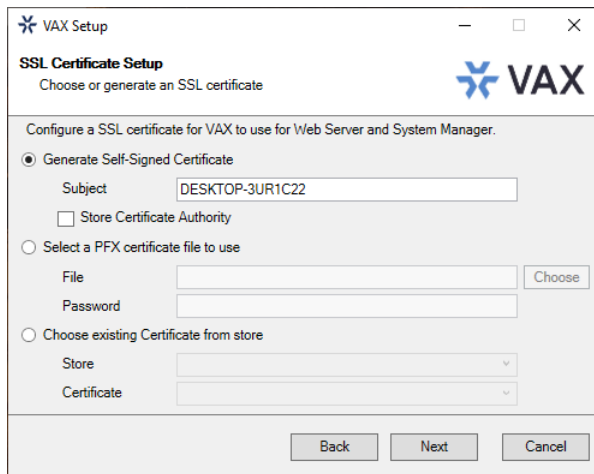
VAX Setup

SSL Certificate Setup
Choose or generate an SSL certificate

VAX

Configure a SSL certificate for VAX to use for Web Server and System Manager.

Generate Self-Signed Certificate

Subject DESKTOP-3UR1C22

Store Certificate Authority

Select a PFX certificate file to use

File Choose

Password

Choose existing Certificate from store

Store

Certificate

Back Next Cancel